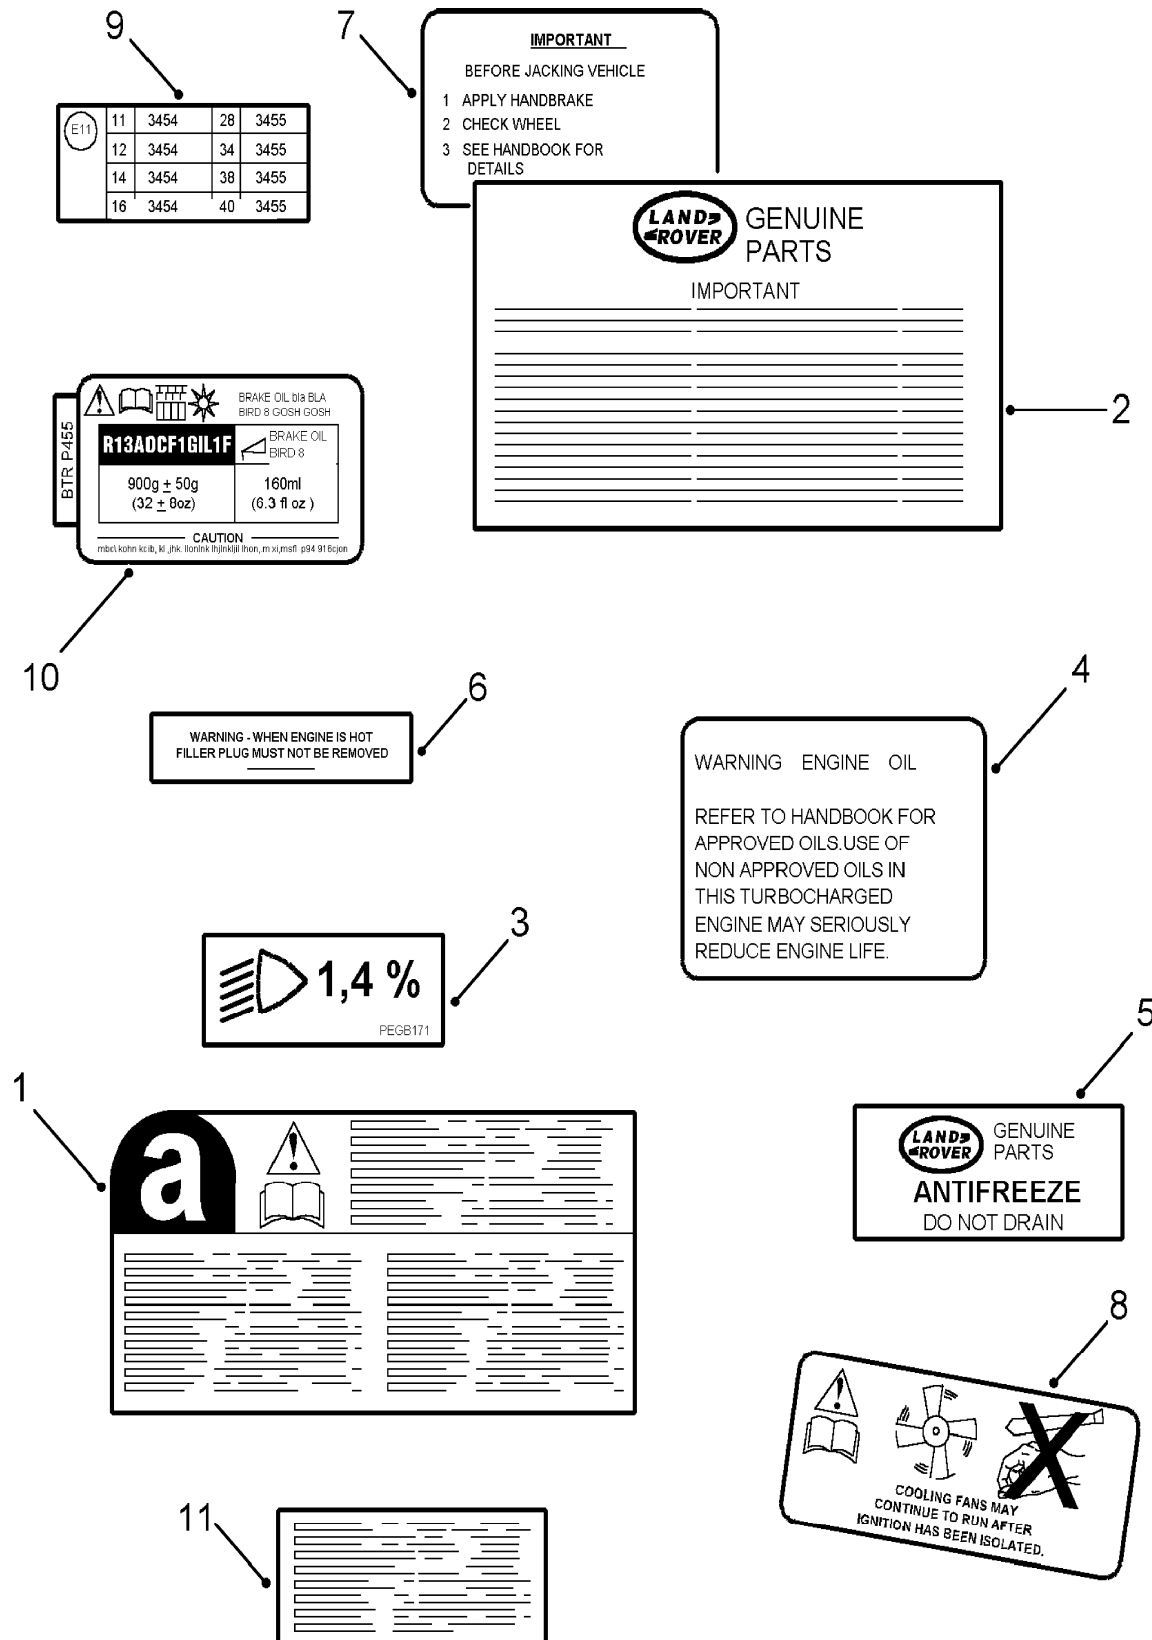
9

E11

| 11 | 3454 | 28 | 3455 |
|---|---|---|---|
| 12 | 3454 | 34 | 3455 |
| 14 | 3454 | 38 | 3455 |
| 16 | 3454 | 40 | 3455 |

7

IMPORTANT

BEFORE JACKING VEHICLE

1 APPLY HANDBRAKE
2 CHECK WHEEL
3 SEE HANDBOOK FOR DETAILS

LAND ROVER GENUINE PARTS

IMPORTANT

2

BTR P455

BRAKE OIL bla BLA
BIRD 8 GOSH GOSH

R13AOCF1GIL1F

BRAKE OIL
BIRD 8

900g $\pm$ 50g
(32 $\pm$ 8oz)

160ml
(6.3 fl oz )

CAUTION
mbcl kohn kcib, kl ,jhk. llonink lhjlnkljil lhon, m xi,msfl p94 918cjon

10

6

WARNING - WHEN ENGINE IS HOT
FILLER PLUG MUST NOT BE REMOVED

4

WARNING ENGINE OIL

REFER TO HANDBOOK FOR APPROVED OILS.USE OF NON APPROVED OILS IN THIS TURBOCHARGED ENGINE MAY SERIOUSLY REDUCE ENGINE LIFE.

3

1,4 %

PEGB171

1

a

5

LAND ROVER GENUINE PARTS

ANTIFREEZE
DO NOT DRAIN

8

COOLING FANS MAY CONTINUE TO RUN AFTER IGNITION HAS BEEN ISOLATED.

11